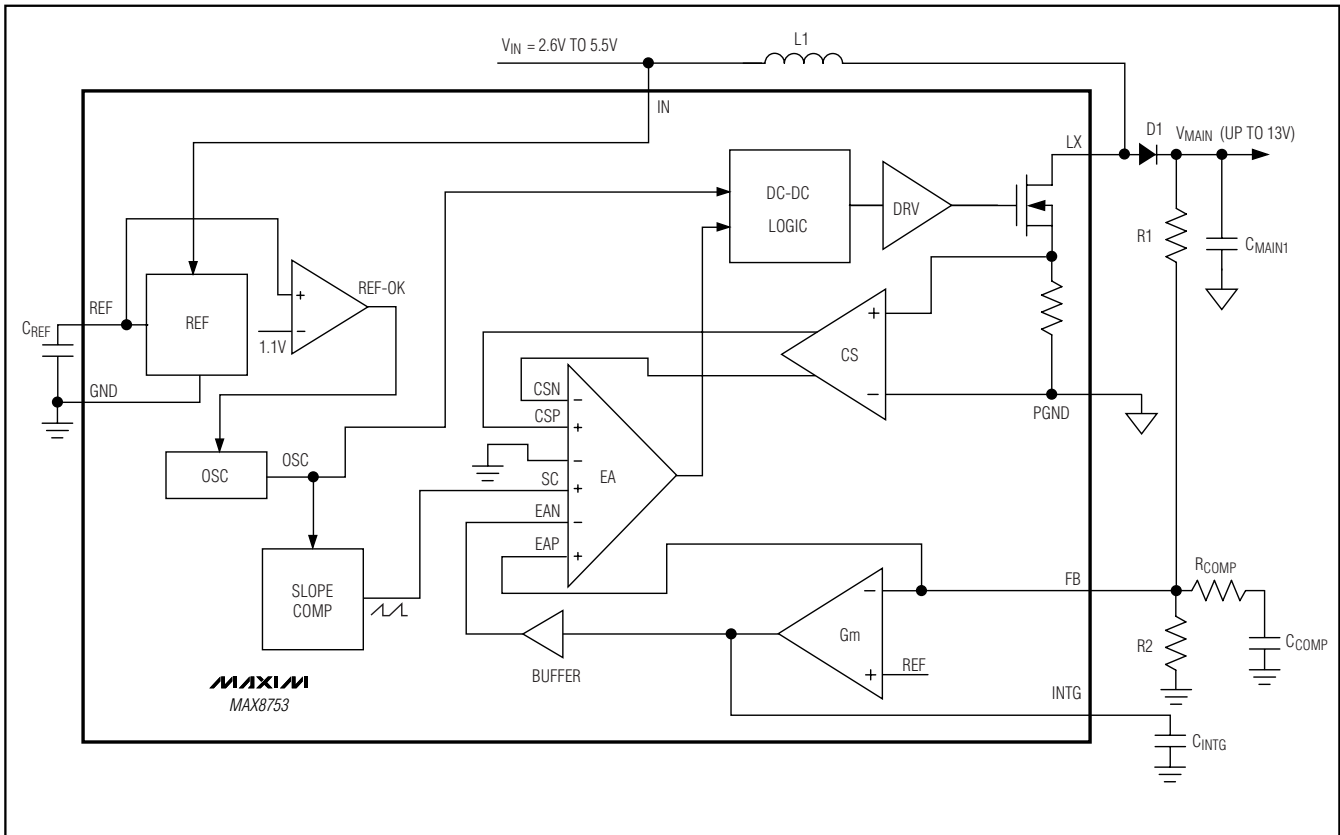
$V_{IN}$ = 2.6V TO 5.5V
L1
IN
D1
$V_{MAIN}$ (UP TO 13V)
LX
DC-DC
LOGIC
DRV
R1
$C_{MAIN1}$
REF
REF-OK
+
−
1.1V
$C_{REF}$
REF
GND
CS
+
−
CSN
CSP
+
−
+
−
+
SC
EA
EAN
EAP
PGND
OSC
OSC
SLOPE COMP
FB
$R_{COMP}$
Gm
−
+
REF
BUFFER
R2
$C_{COMP}$
INTG
$C_{INTG}$
MAXIM
MAX8753